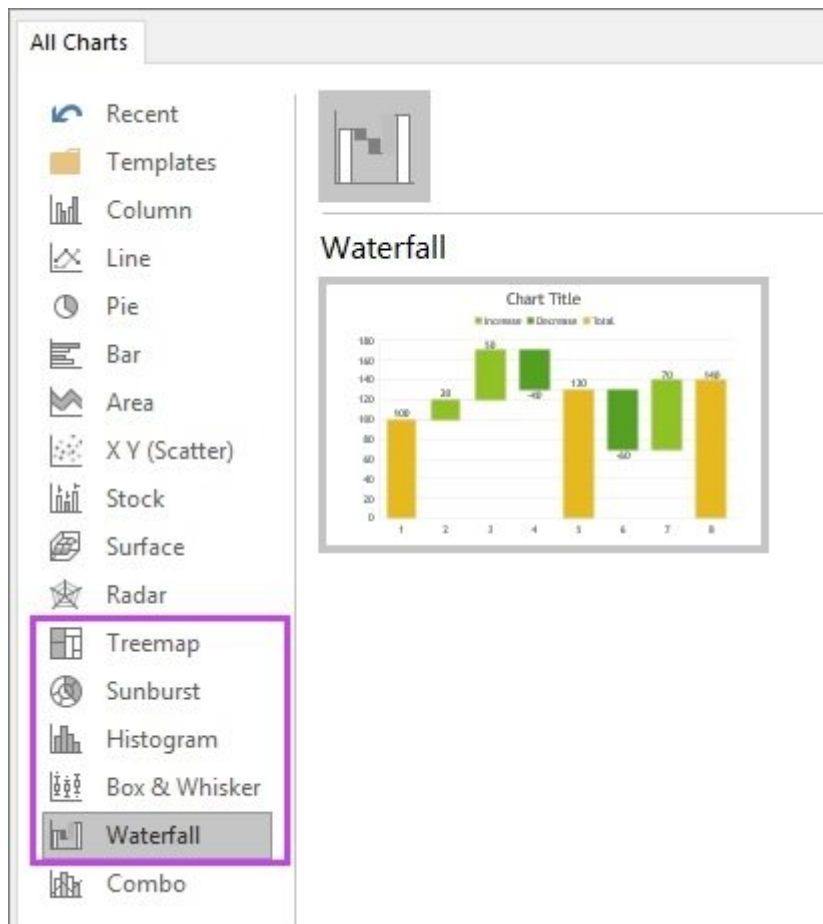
All Charts

Recent
Templates
Column
Line
Pie
Bar
Area
X Y (Scatter)
Stock
Surface
Radar
Treemap
Sunburst
Histogram
Box & Whisker
Waterfall
Combo

Waterfall

Chart Title
Increase Decrease Total

180
160
140
120
100
80
60
40
20
0

100
20
50
-40
130
-60
70
140

1 2 3 4 5 6 7 8